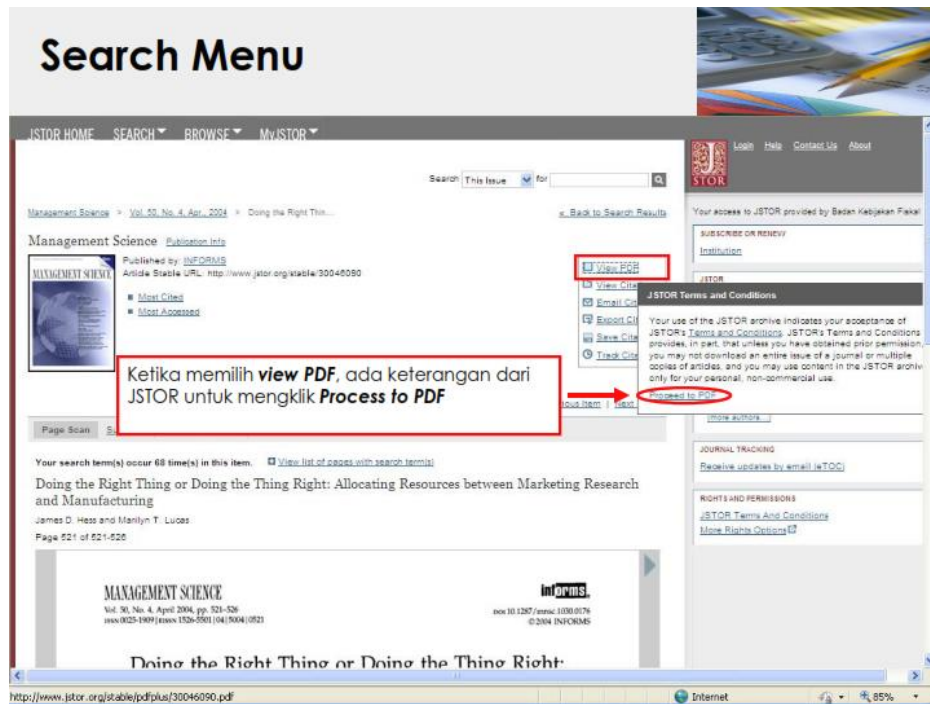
Search Menu

JSTOR HOME SEARCH BROWSE MyJSTOR

Login Help Contact Us About

JSTOR

Search This Issue for

Management Science > Vol. 50, No. 4, Apr., 2004 > Doing the Right Thin...

« Back to Search Results

Your access to JSTOR provided by Badan Kebijakan Fiskal

Management Science Publication Info

MANAGEMENT SCIENCE

Published by: INFORMS
Article Stable URL: http://www.jstor.org/stable/30046090

Most Cited
Most Accessed

View PDF
View Cita
Email Cit
Export Cit
Save Cit
Track Cit

SUBSCRIBE OR RENEW
Institution

JSTOR

JSTOR Terms and Conditions

Your use of the JSTOR archive indicates your acceptance of JSTOR's Terms and Conditions. JSTOR's Terms and Conditions provides, in part, that unless you have obtained prior permission, you may not download an entire issue of a journal or multiple copies of articles, and you may use content in the JSTOR archive only for your personal, non-commercial use.

Proceed to PDF

Ketika memilih view PDF, ada keterangan dari JSTOR untuk mengklik Process to PDF

ous Item | Next

more authors...

Page Scan

Your search term(s) occur 68 time(s) in this item. View list of pages with search term(s)

Doing the Right Thing or Doing the Thing Right: Allocating Resources between Marketing Research and Manufacturing

James D. Hess and Marilyn T. Lucas

Page 521 of 521-526

JOURNAL TRACKING
Receive updates by email (eTOC)

RIGHTS AND PERMISSIONS
JSTOR Terms And Conditions
More Rights Options

MANAGEMENT SCIENCE
Vol. 50, No. 4, April 2004, pp. 521–526
ISSN 0025-1909 | EISSN 1526-5501 | 04 | 5004 | 0521

informs.
DOI 10.1287/mnsc.1030.0176
© 2004 INFORMS

Doing the Right Thing or Doing the Thing Right:

http://www.jstor.org/stable/pdfplus/30046090.pdf

Internet

85%